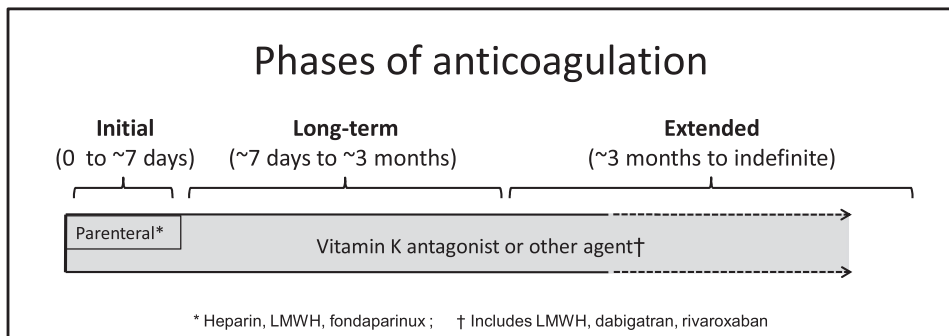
Phases of anticoagulation

Initial
(0 to ~7 days)

Long-term
(~7 days to ~3 months)

Extended
(~3 months to indefinite)

Parenteral*

Vitamin K antagonist or other agent†

* Heparin, LMWH, fondaparinux ; † Includes LMWH, dabigatran, rivaroxaban